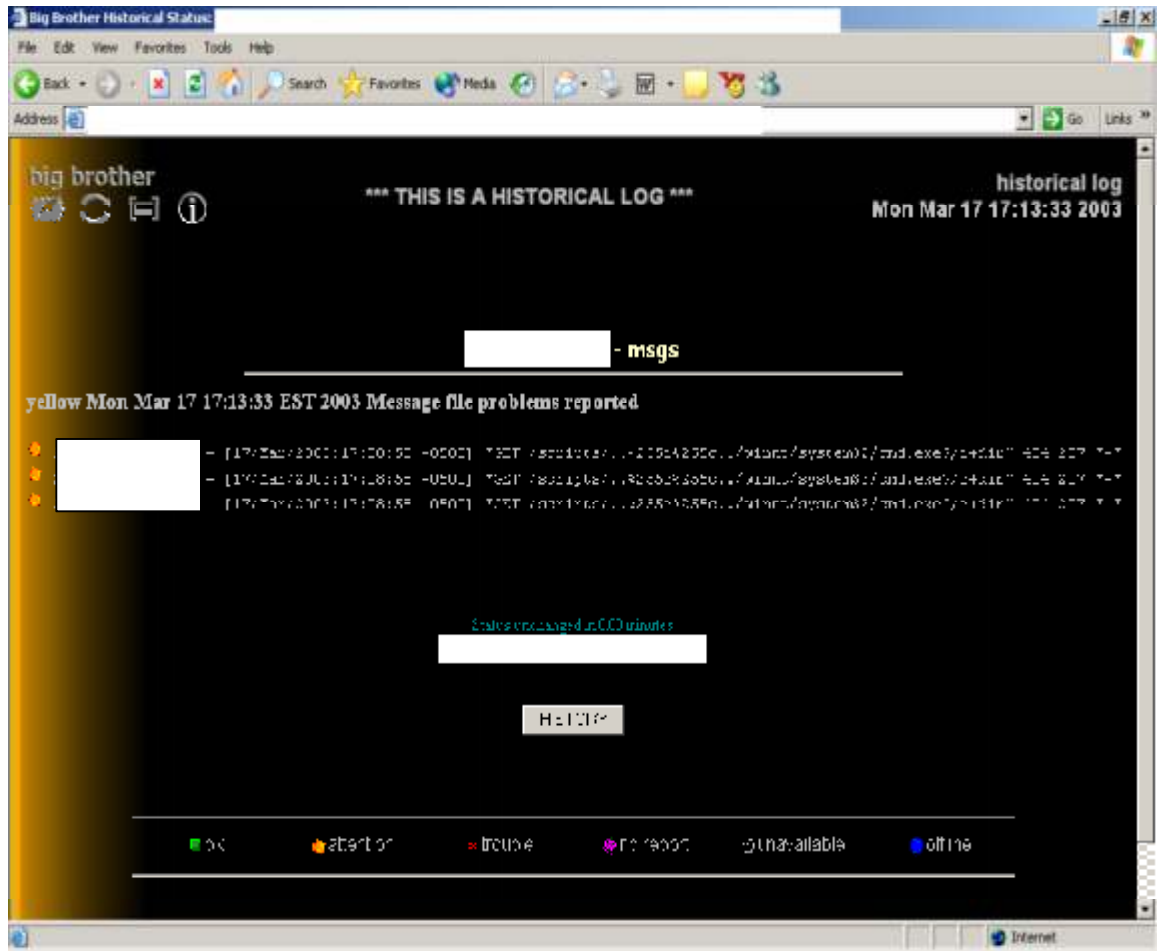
Big Brother Historical Status:

File Edit View Favorites Tools Help

Back Search Favorites Media

Address Go Links

big brother

*** THIS IS A HISTORICAL LOG ***

historical log
Mon Mar 17 17:13:33 2003

- msgs

yellow Mon Mar 17 17:13:33 EST 2003 Message file problems reported

- [17/Mar/2003:17:20:50 -0500] "GET /scripts/..%255c%255c../winnt/system32/cmd.exe?/c+dir" 404 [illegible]
- [17/Mar/2003:17:18:50 -0500] "GET /scripts/..%c0%af../winnt/system32/cmd.exe?/c+dir" 404 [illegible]
[17/Mar/2003:17:18:55 -0500] "GET /scripts/..%255c%255c../winnt/system32/cmd.exe?/c+dir" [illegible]

Status unchanged in 0.00 minutes

HISTORY

ok attention trouble no report unavailable offline

Internet